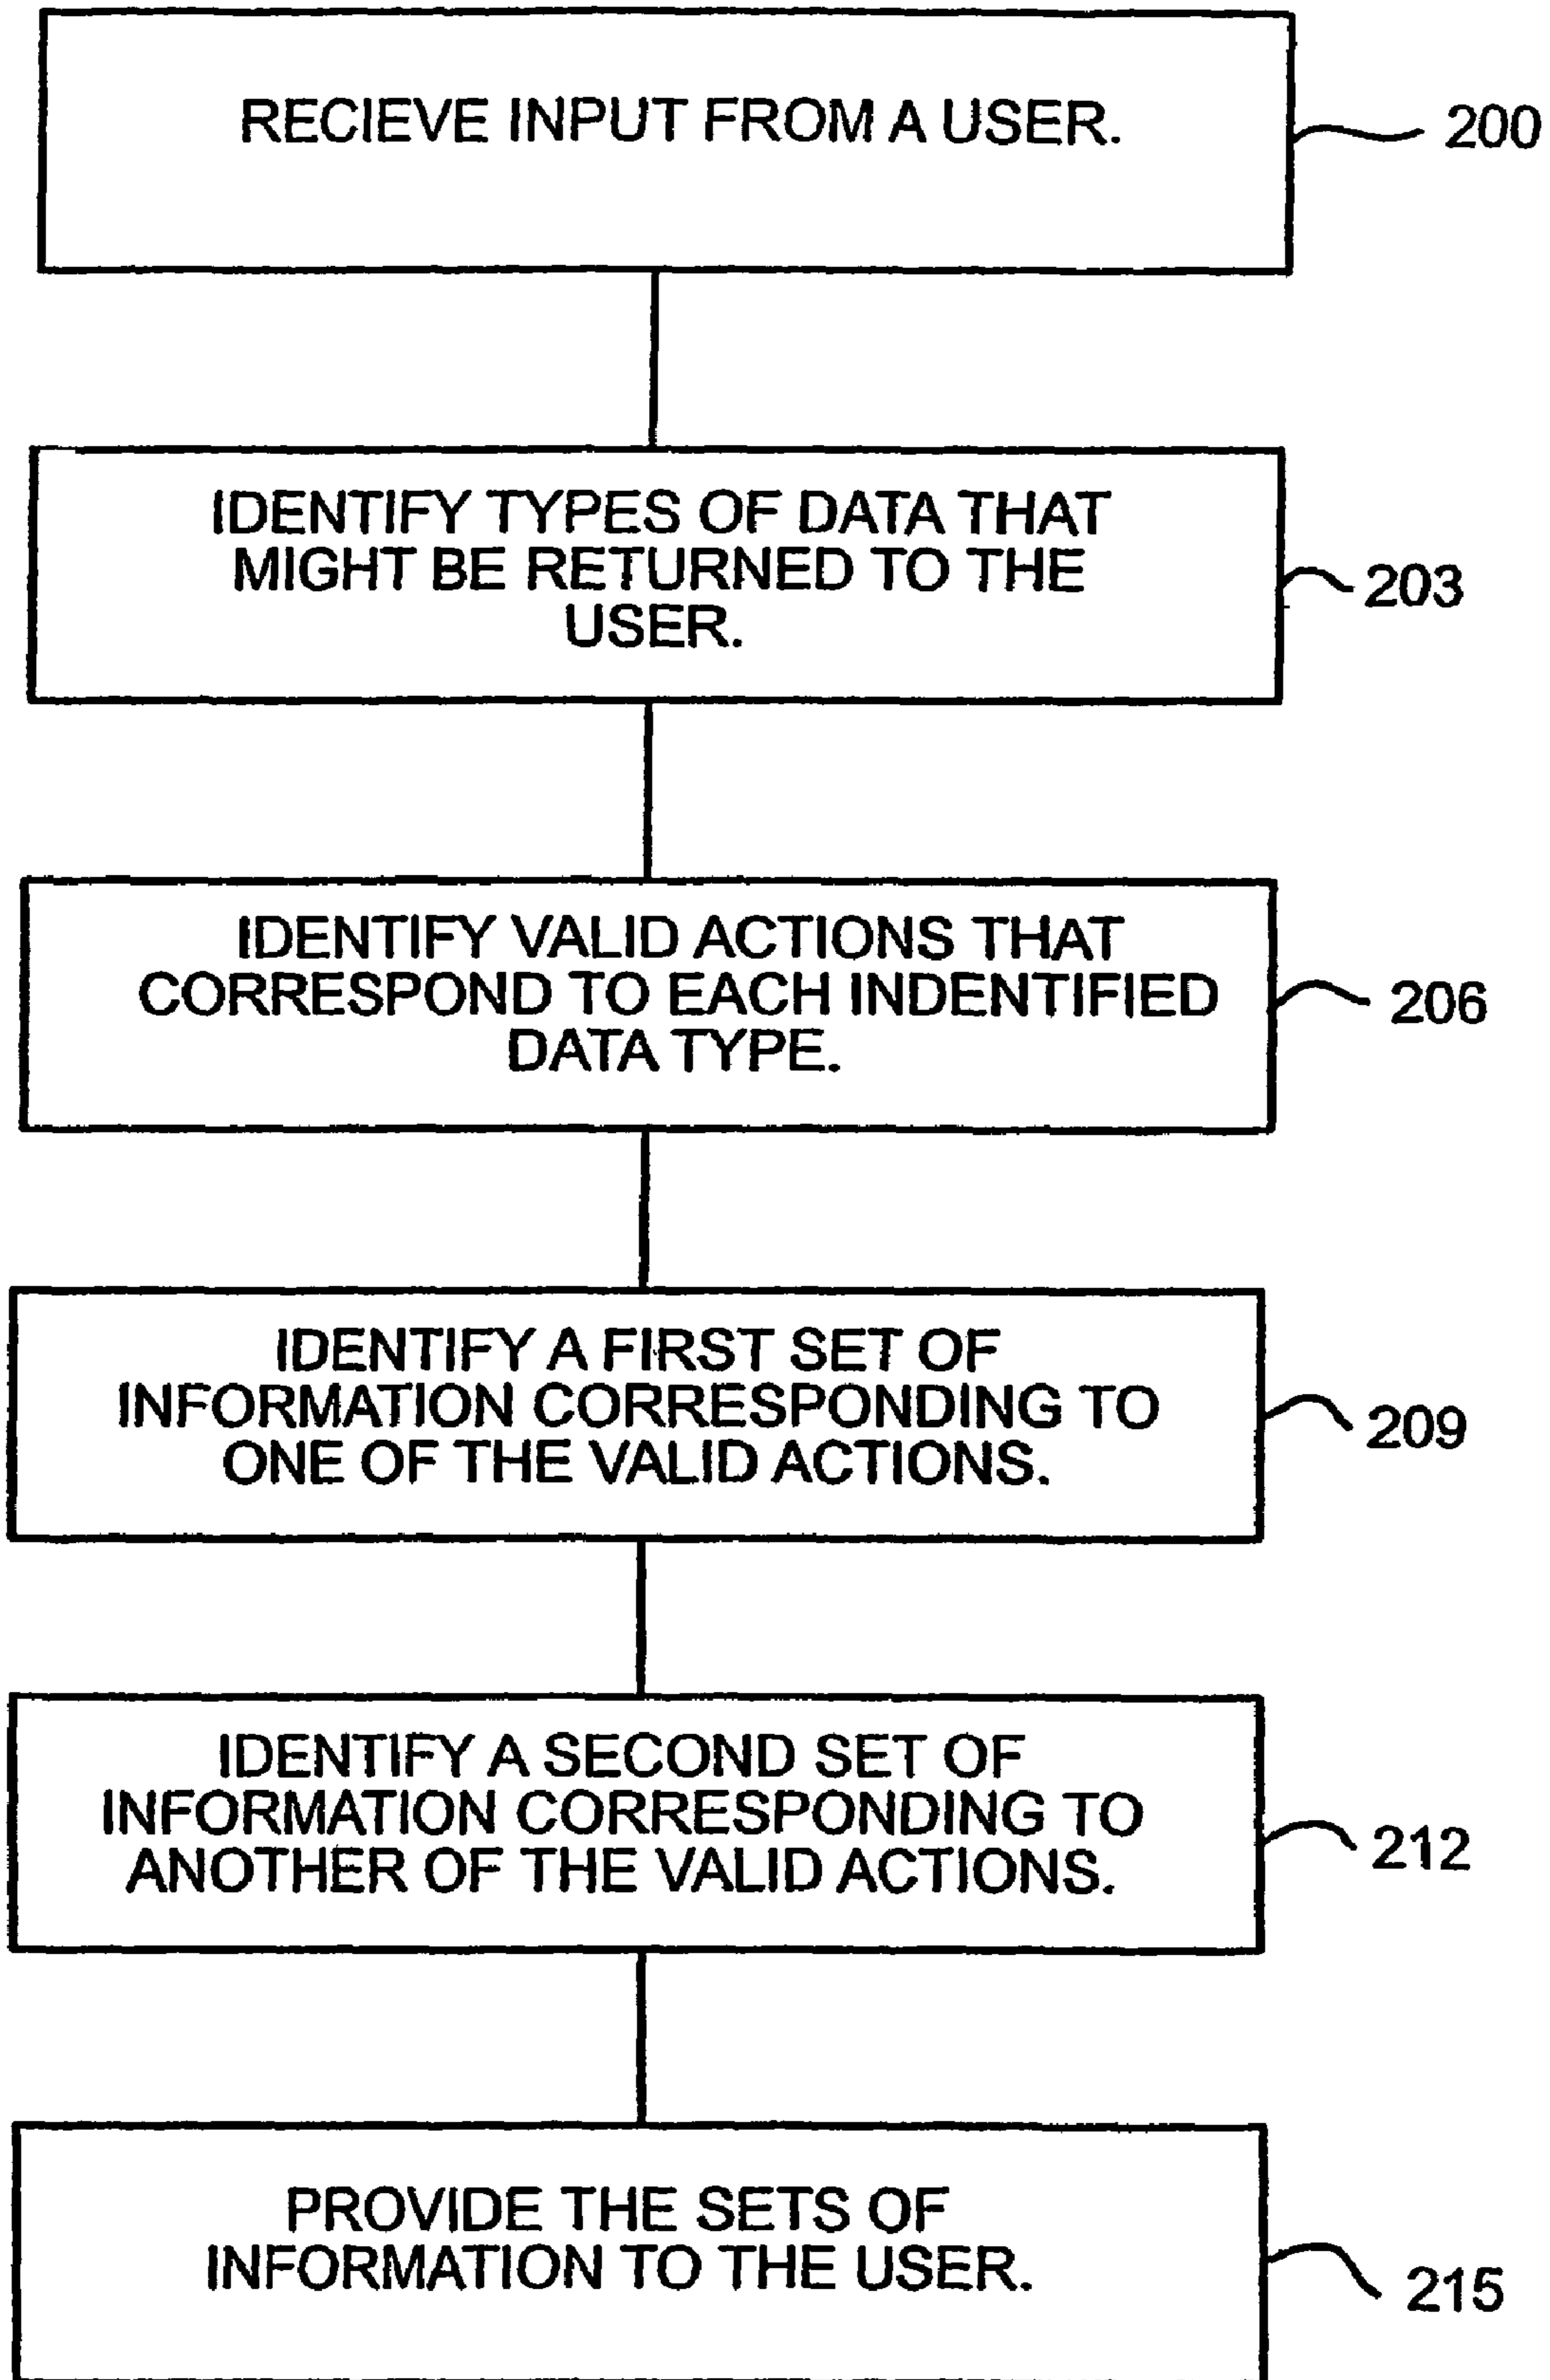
RECIEVE INPUT FROM A USER.

200

IDENTIFY TYPES OF DATA THAT MIGHT BE RETURNED TO THE USER.

203

IDENTIFY VALID ACTIONS THAT CORRESPOND TO EACH INDENTIFIED DATA TYPE.

206

IDENTIFY A FIRST SET OF INFORMATION CORRESPONDING TO ONE OF THE VALID ACTIONS.

209

IDENTIFY A SECOND SET OF INFORMATION CORRESPONDING TO ANOTHER OF THE VALID ACTIONS.

212

PROVIDE THE SETS OF INFORMATION TO THE USER.

215